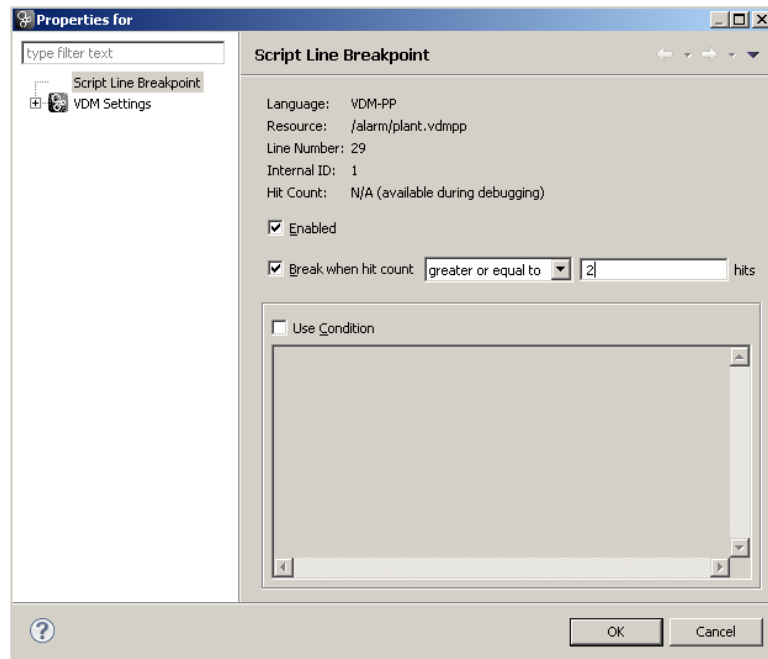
Properties for

type filter text

Script Line Breakpoint

VDM Settings

Script Line Breakpoint

Language: VDM-PP
Resource: /alarm/plant.vdmpp
Line Number: 29
Internal ID: 1
Hit Count: N/A (available during debugging)

Enabled

Break when hit count greater or equal to 2 hits

Use Condition

OK Cancel